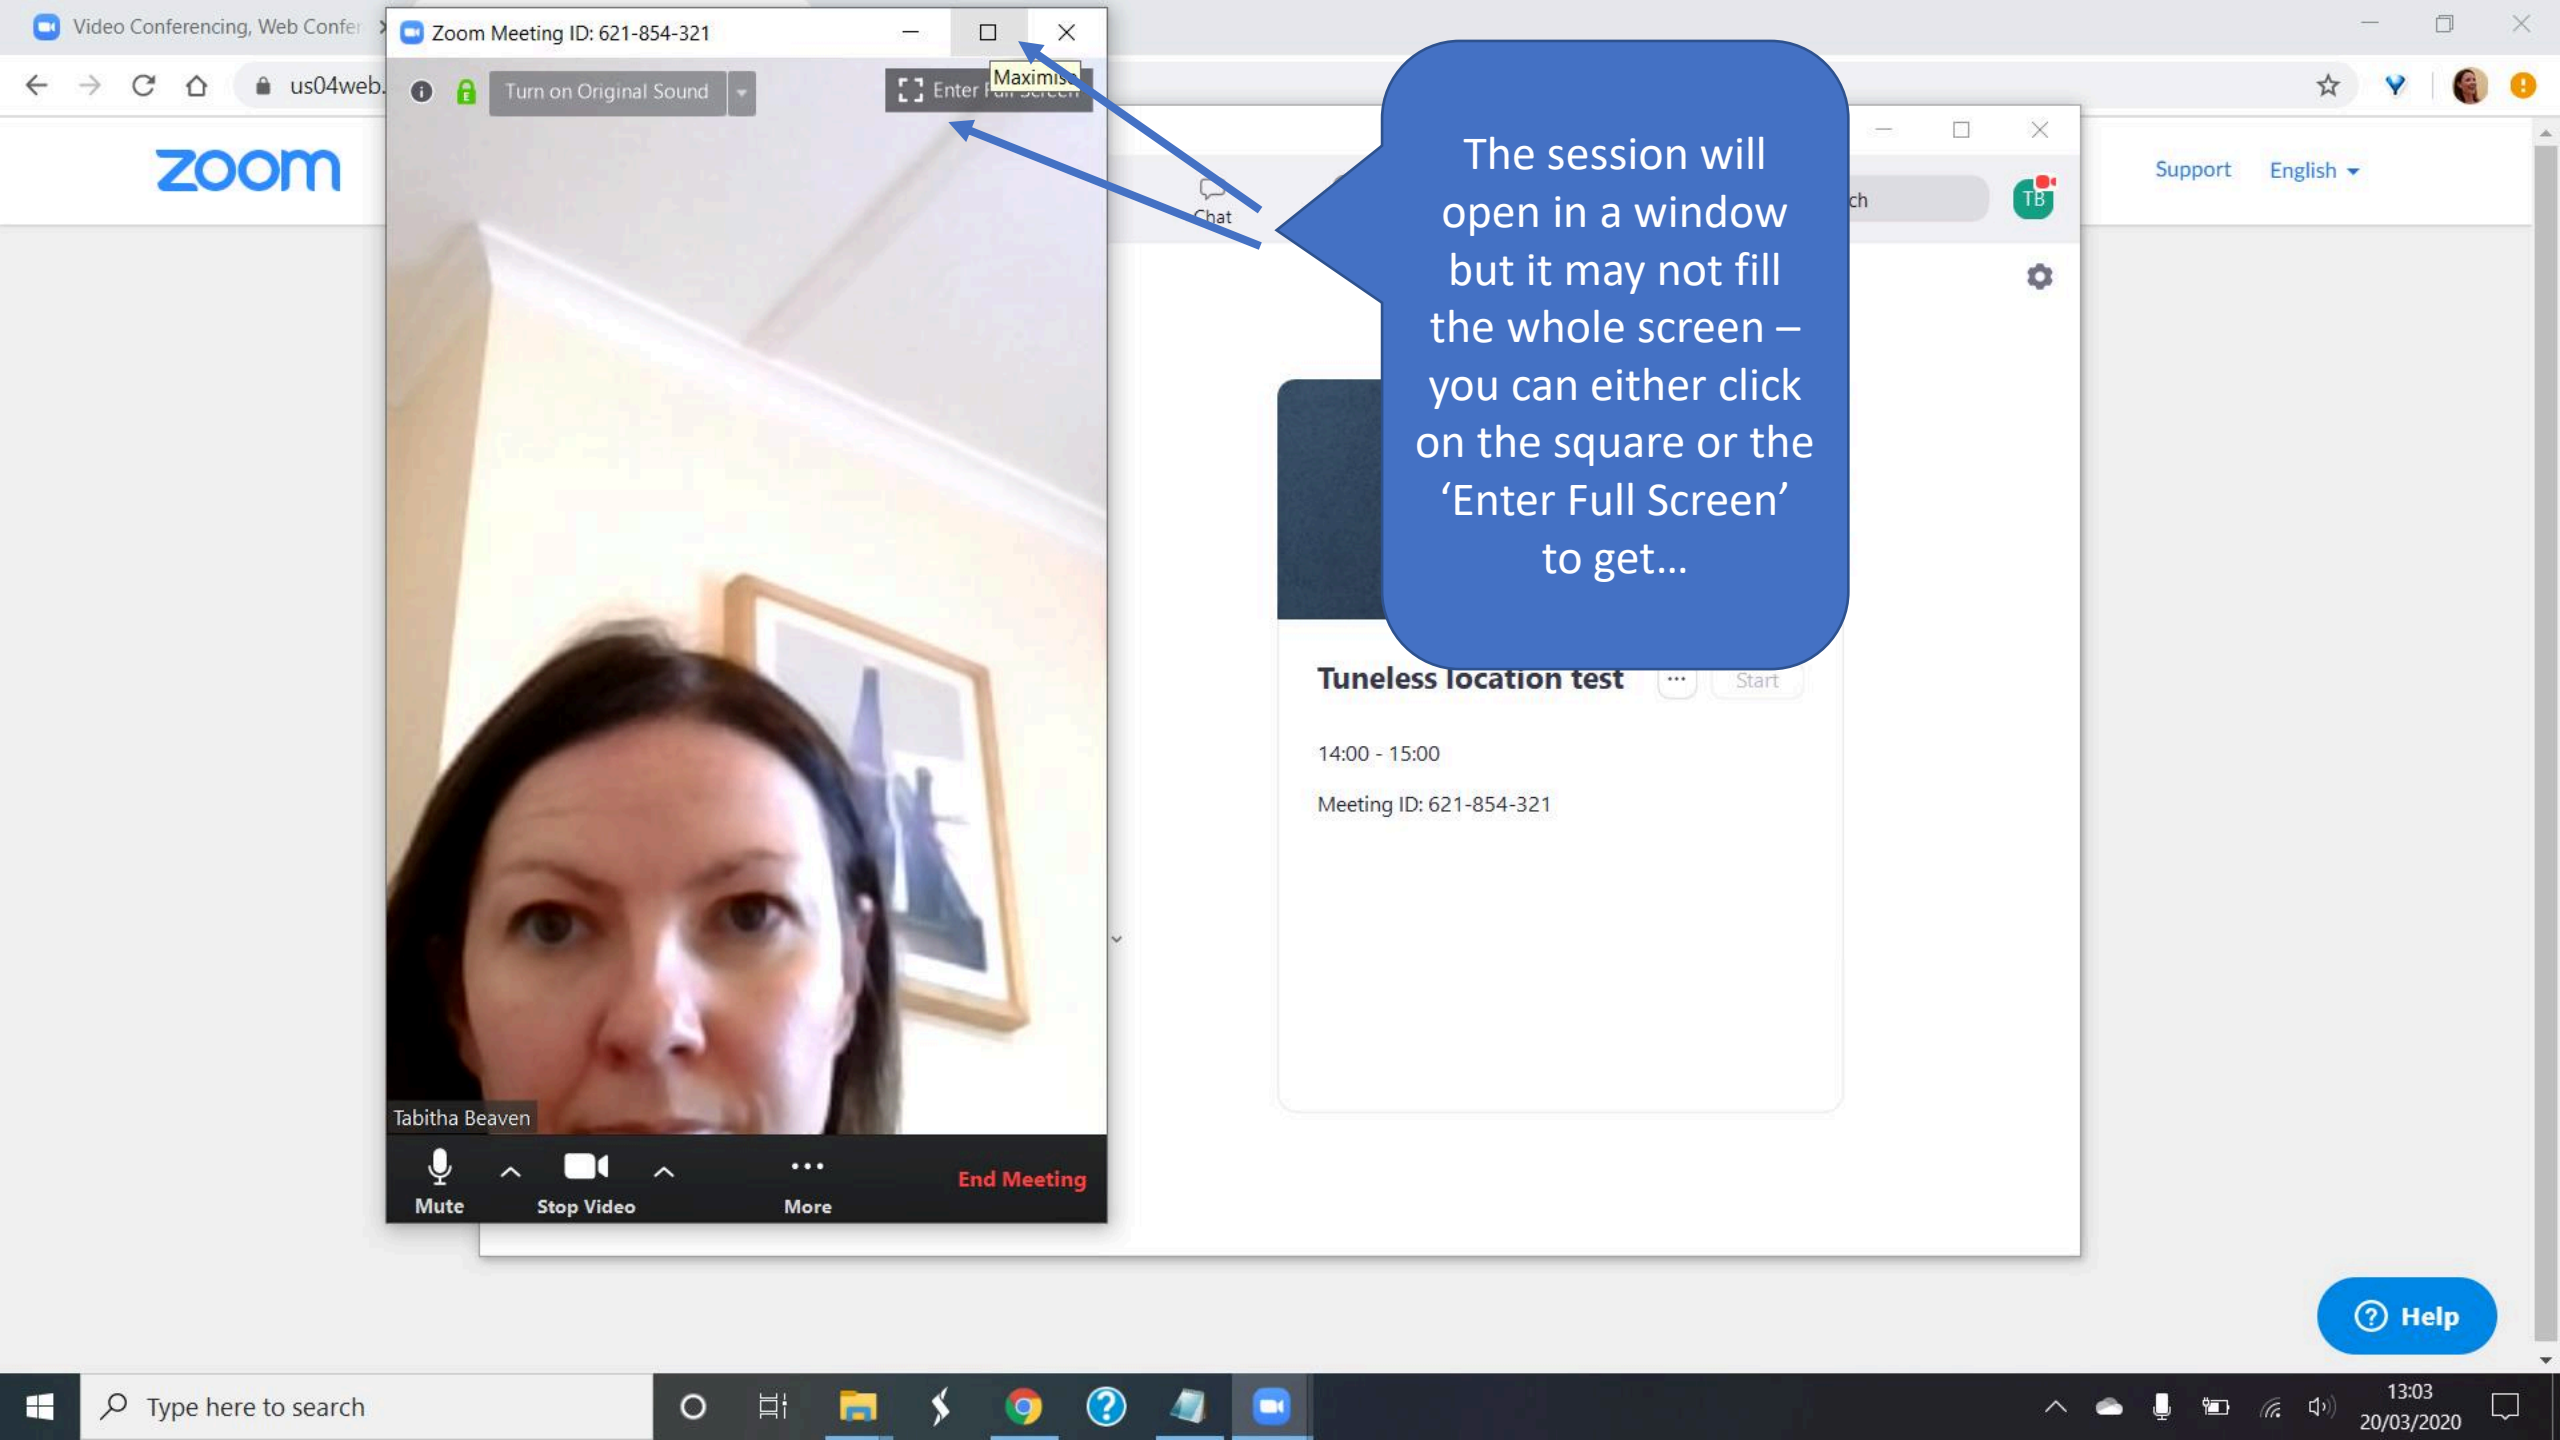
Video Conferencing, Web Confer

Zoom Meeting ID: 621-854-321

us04web.

Turn on Original Sound

Enter Full Screen

Maximise

zoom

Chat

ch

TB

Support English

The session will open in a window but it may not fill the whole screen – you can either click on the square or the 'Enter Full Screen' to get…

Tuneless location test

Start

14:00 - 15:00

Meeting ID: 621-854-321

Tabitha Beaven

Mute

Stop Video

More

End Meeting

Help

Type here to search

13:03
20/03/2020